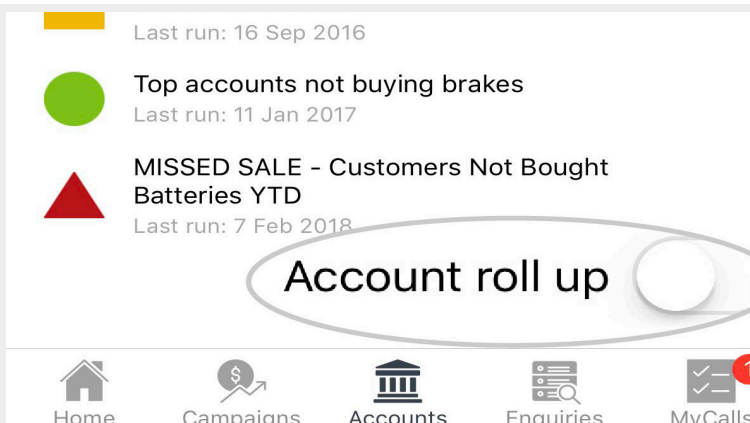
Last run: 16 Sep 2016

Top accounts not buying brakes
Last run: 11 Jan 2017

MISSED SALE - Customers Not Bought Batteries YTD
Last run: 7 Feb 2018

Account roll up

Home
Campaigns
Accounts
Enquiries
MyCalls